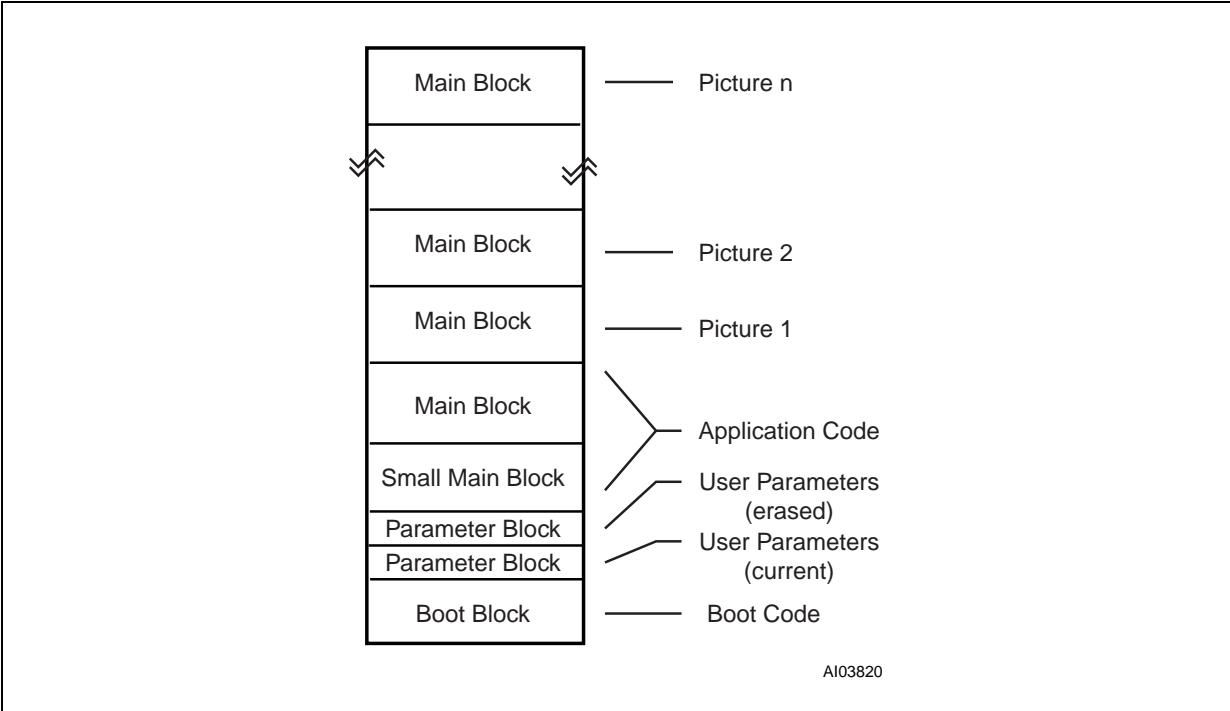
Main Block
Picture n

Main Block
Picture 2

Main Block
Picture 1

Main Block
Small Main Block
Application Code

Parameter Block
User Parameters (erased)

Parameter Block
User Parameters (current)

Boot Block
Boot Code

AI03820